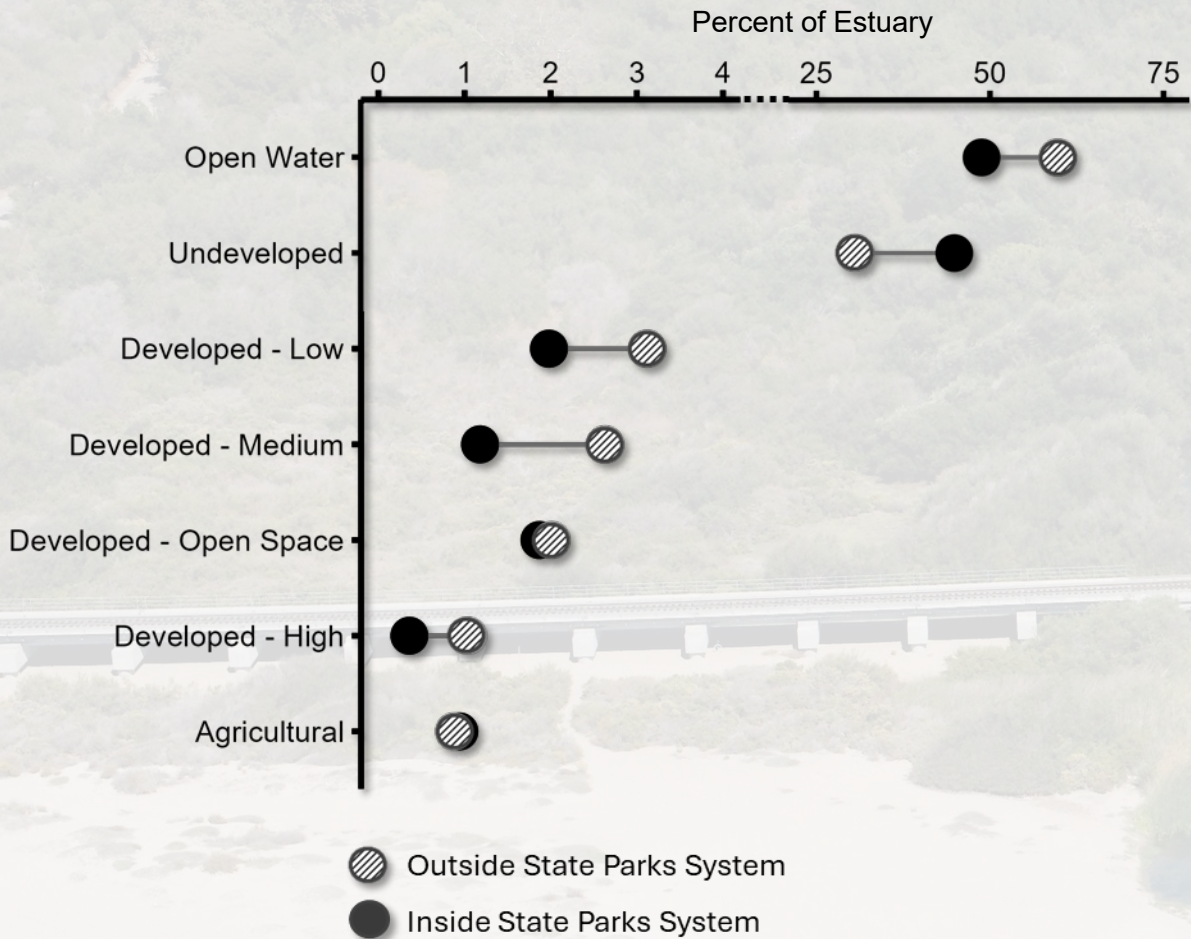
Percent of Estuary

0 1 2 3 4 25 50 75

Open Water

Undeveloped

Developed - Low

Developed - Medium

Developed - Open Space

Developed - High

Agricultural

Outside State Parks System

Inside State Parks System